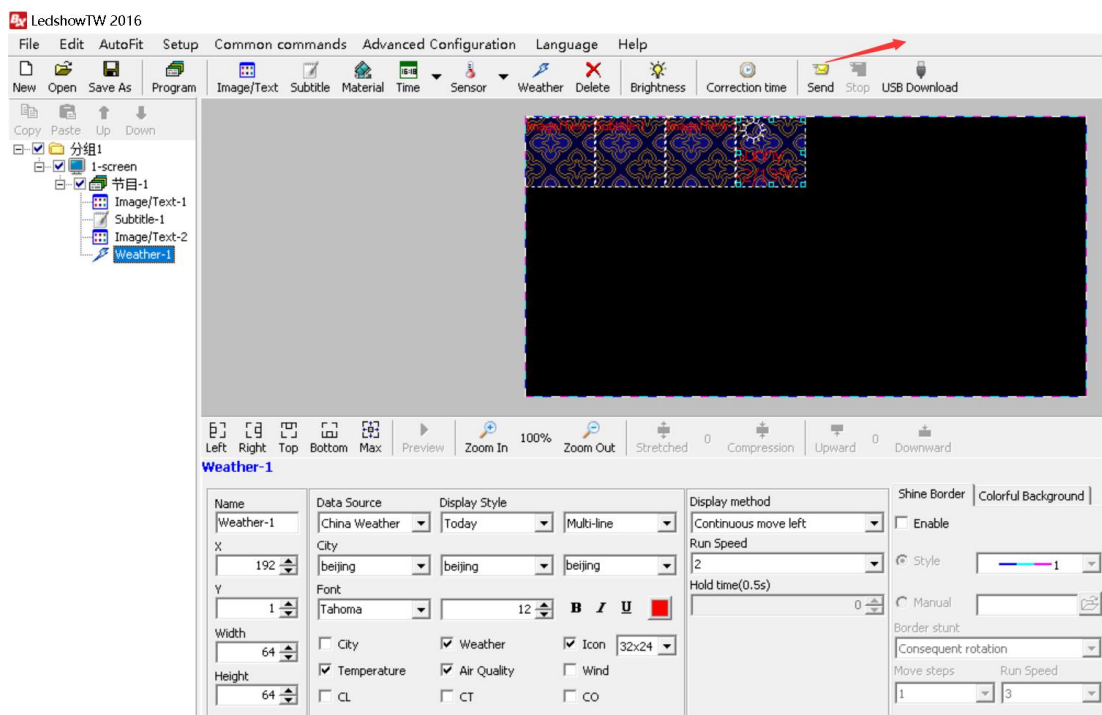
LedshowTW 2016

File Edit AutoFit Setup Common commands Advanced Configuration Language Help

New Open Save As Program Image/Text Subtitle Material Time Sensor Weather Delete Brightness Correction time Send Stop USB Download

Copy Paste Up Down

分组1
1-screen
节目-1
Image/Text-1
Subtitle-1
Image/Text-2
Weather-1

Left Right Top Bottom Max Preview Zoom In 100% Zoom Out Stretched 0 Compression Upward 0 Downward

Weather-1

Name
Weather-1
X
192
Y
1
Width
64
Height
64

Data Source
China Weather
Display Style
Today
Multi-line
City
beijing
beijing
beijing
Font
Tahoma
12
B I U

City
Weather
Icon
32x24
Temperature
Air Quality
Wind
CL
CT
CO

Display method
Continuous move left
Run Speed
2
Hold time(0.5s)
0

Shine Border Colorful Background
Enable
Style
1
Manual
Border stunt
Consequent rotation
Move steps
1
Run Speed
3